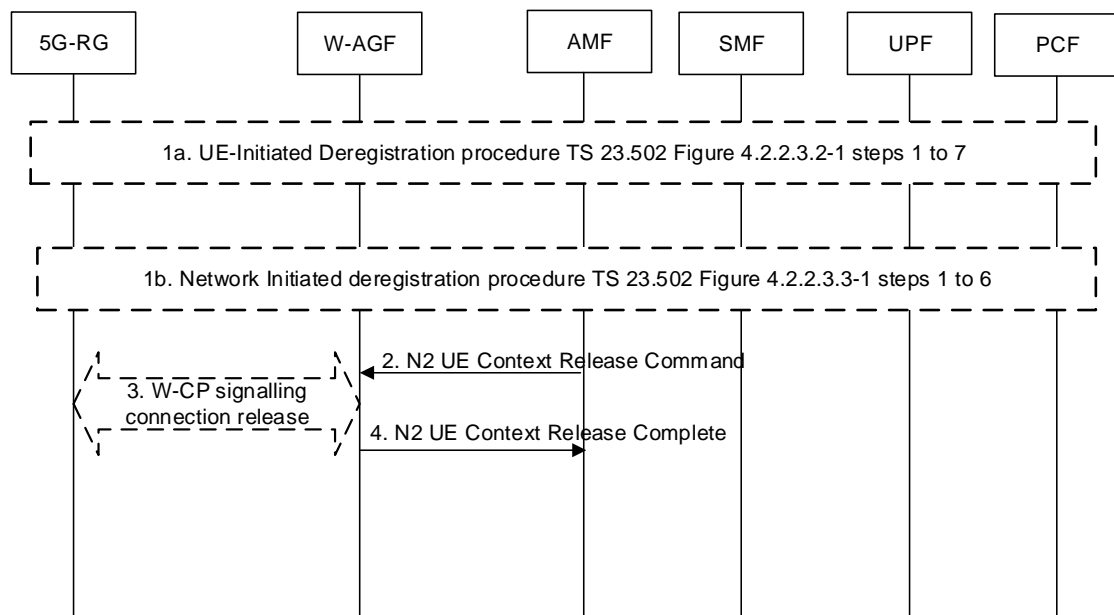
5G-RG

W-AGF

AMF

SMF

UPF

PCF

1a. UE-Initiated Deregistration procedure TS 23.502 Figure 4.2.2.3.2-1 steps 1 to 7

1b. Network Initiated deregistration procedure TS 23.502 Figure 4.2.2.3.3-1 steps 1 to 6

2. N2 UE Context Release Command

3. W-CP signalling connection release

4. N2 UE Context Release Complete